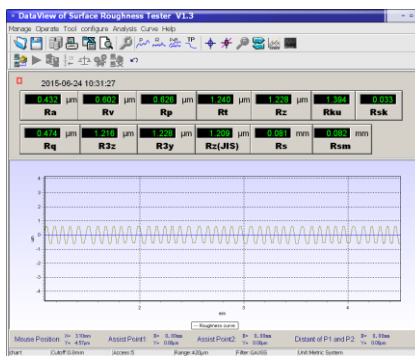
DataView of Surface Roughness Tester V1.3

Manage Operate Tool configure Analysis Curve Help

2015-06-24 10:31:27

| 0.432 μm | 0.602 μm | 0.626 μm | 1.240 μm | 1.228 μm | 1.394 | 0.033 |
|---|---|---|---|---|---|---|
| Ra | Rv | Rp | Rt | Rz | Rku | Rsk |

| 0.474 μm | 1.216 μm | 1.228 μm | 1.209 μm | 0.081 mm | 0.082 mm |
|---|---|---|---|---|---|
| Rq | R3z | R3y | Rz(JIS) | Rs | Rsm |

4
3
2
1
0
-1
-2
-3
-4

2
3
4

mm

— Roughness curve

Mouse Position X= 3.10mm Y= 4.57μm | Assist Point1 X= 0.00mm Y= 0.00μm | Assist Point2: X= 0.00mm Y= 0.00μm | Distant of P1 and P2 X= 0.00mm Y= 0.00μm

Start | Cutoff 0.8mm | Access 5 | Range ±20μm | Filter GAUSS | Unit Metric System